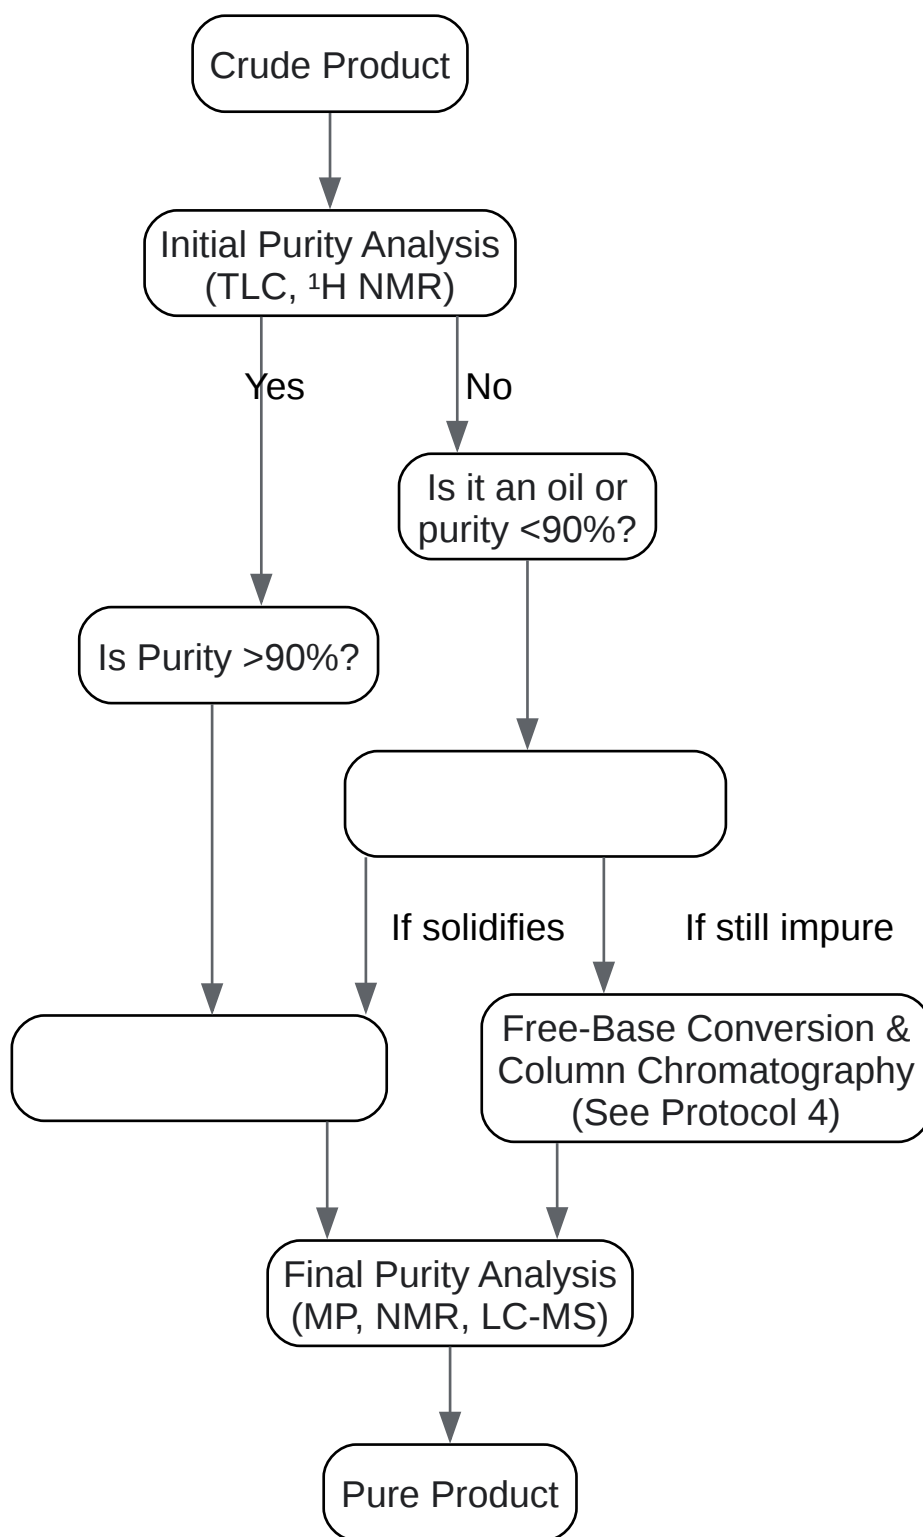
Crude Product

Initial Purity Analysis
(TLC, $^1$H NMR)

Yes

No

Is it an oil or purity <90%?

Is Purity >90%?

If solidifies

If still impure

Free-Base Conversion & Column Chromatography (See Protocol 4)

Final Purity Analysis
(MP, NMR, LC-MS)

Pure Product